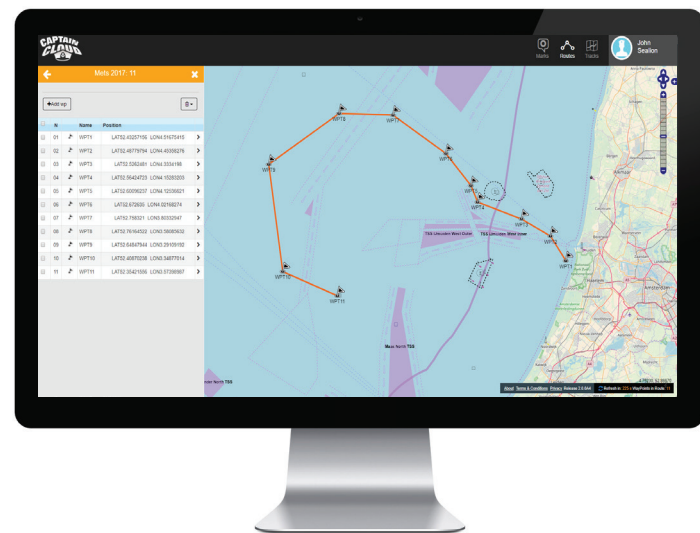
CAPTAIN CLOUD

Marks Routes Tracks

John Sealion

Mets 2017: 11

+Add wp

| | N | Name | Position | |
|---|---|---|---|---|
| | 01 | WPT1 | LAT52.43257156 LON4.51675415 | > |
| | 02 | WPT2 | LAT52.48779794 LON4.43359276 | > |
| | 03 | WPT3 | LAT52.5262481 LON4.3334198 | > |
| | 04 | WPT4 | LAT52.55424723 LON4.15283203 | > |
| | 05 | WPT5 | LAT52.60056237 LON4.12036621 | > |
| | 06 | WPT6 | LAT52.672636 LON4.02168274 | > |
| | 07 | WPT7 | LAT52.758321 LON3.80352947 | > |
| | 08 | WPT8 | LAT52.76164522 LON3.56085632 | > |
| | 09 | WPT9 | LAT52.64847644 LON3.29109160 | > |
| | 10 | WPT10 | LAT52.40670238 LON3.34877014 | > |
| | 11 | WPT11 | LAT52.35421556 LON3.57398987 | > |

WPT8 WPT7 WPT6 WPT9 WPT5 WPT4 WPT3 WPT2 WPT1 WPT10 WPT11

TSS IJmuiden West Outer

TSS IJmuiden West Inner

Maas North TSS

Amsterdam

About Terms & Conditions Privacy Release 3.6.644 Refresh in: Waypoints in Route: 11